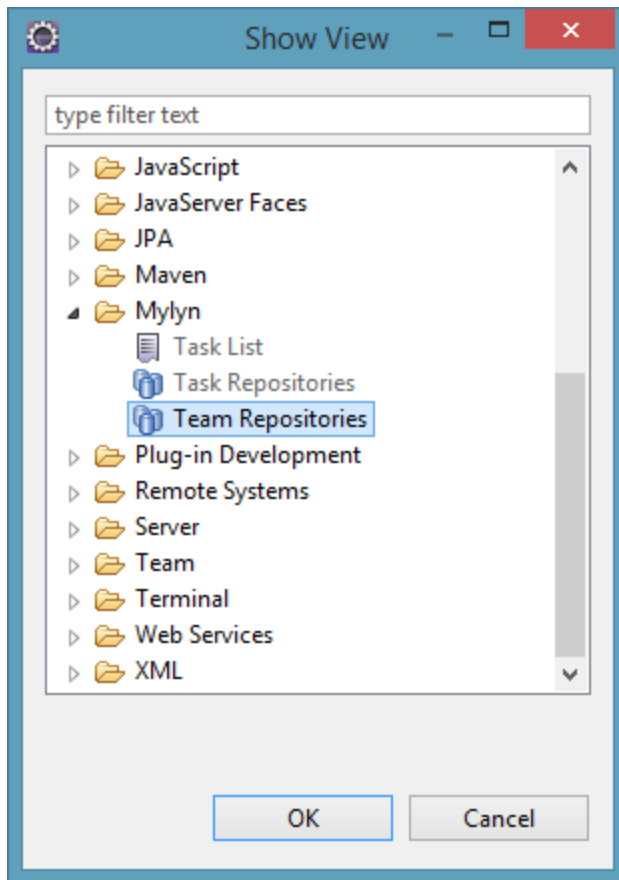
Show View

type filter text

JavaScript
JavaServer Faces
JPA
Maven
Mylyn
Task List
Task Repositories
Team Repositories
Plug-in Development
Remote Systems
Server
Team
Terminal
Web Services
XML

OK
Cancel